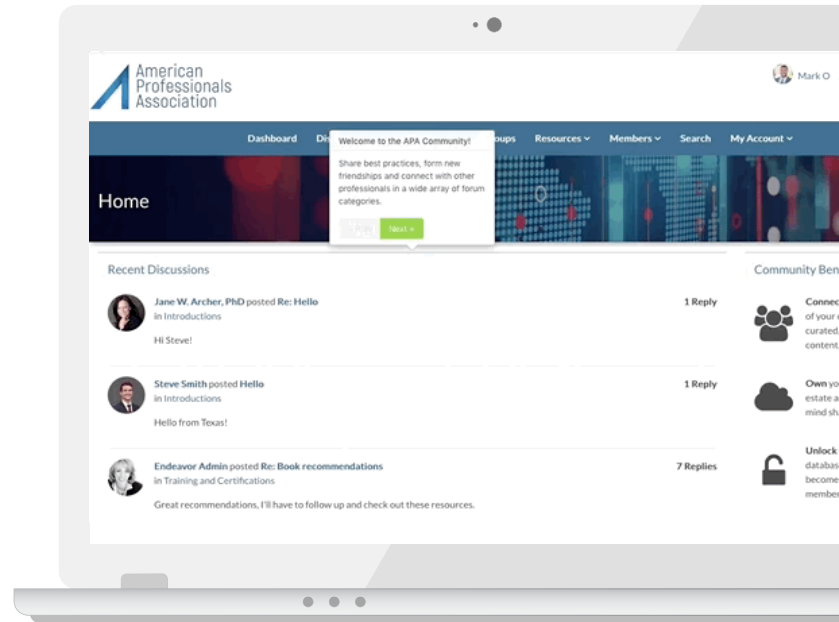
American Professionals Association

Mark O

Dashboard Di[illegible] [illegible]oups Resources Members Search My Account

Welcome to the APA Community!

Share best practices, form new friendships and connect with other professionals in a wide array of forum categories.

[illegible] Next »

Home

Recent Discussions

Jane W. Archer, PhD posted Re: Hello
in Introductions
Hi Steve!
1 Reply

Steve Smith posted Hello
in Introductions
Hello from Texas!
1 Reply

Endeavor Admin posted Re: Book recommendations
in Training and Certifications
Great recommendations, I'll have to follow up and check out these resources.
7 Replies

Community Ben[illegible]

Connec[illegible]
of your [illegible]
curated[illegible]
content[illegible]

Own yo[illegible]
estate a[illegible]
mind sh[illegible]

Unlock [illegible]
databas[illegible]
become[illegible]
member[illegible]